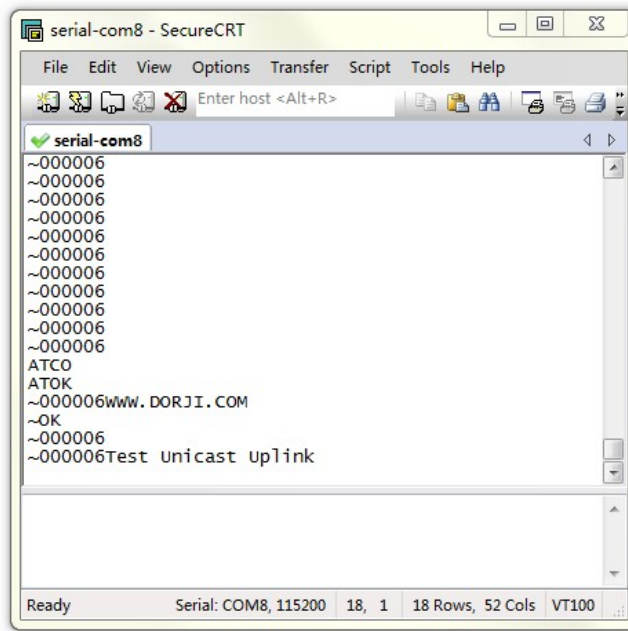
serial-com8 - SecureCRT

File Edit View Options Transfer Script Tools Help

Enter host <Alt+R>

serial-com8

~000006
~000006
~000006
~000006
~000006
~000006
~000006
~000006
~000006
~000006
~000006
ATCO
ATOK
~000006WWW.DORJI.COM
~OK
~000006
~000006Test Unicast Uplink

Ready Serial: COM8, 115200 18, 1 18 Rows, 52 Cols VT100